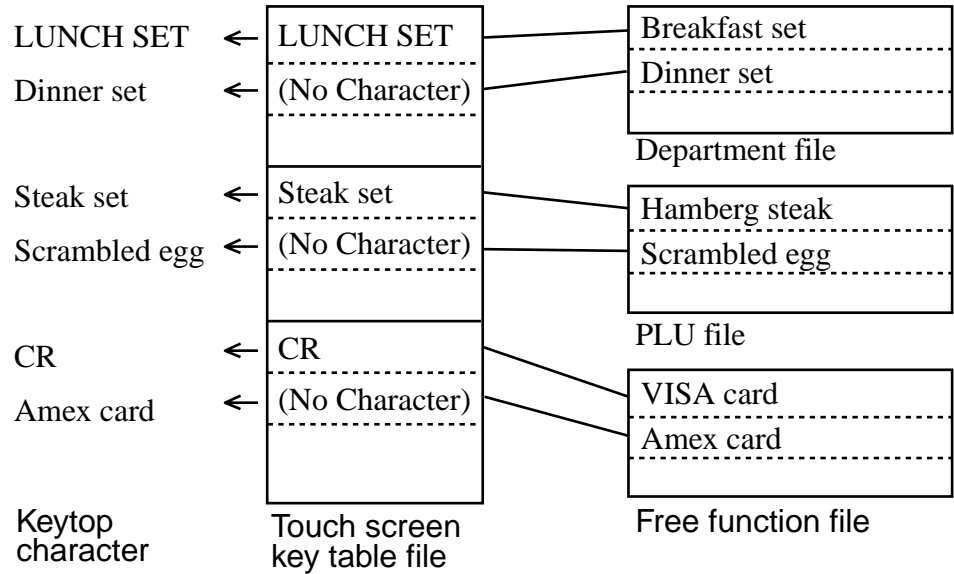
| Keytop character | Touch screen key table file | |
|---|---|---|
| LUNCH SET | LUNCH SET | |
| Dinner set | (No Character) | |
| Steak set | Steak set | |
| Scrambled egg | (No Character) | |
| CR | CR | |
| Amex card | (No Character) | |

Breakfast set
Dinner set

Department file

Hamberg steak
Scrambled egg

PLU file

VISA card
Amex card

Free function file